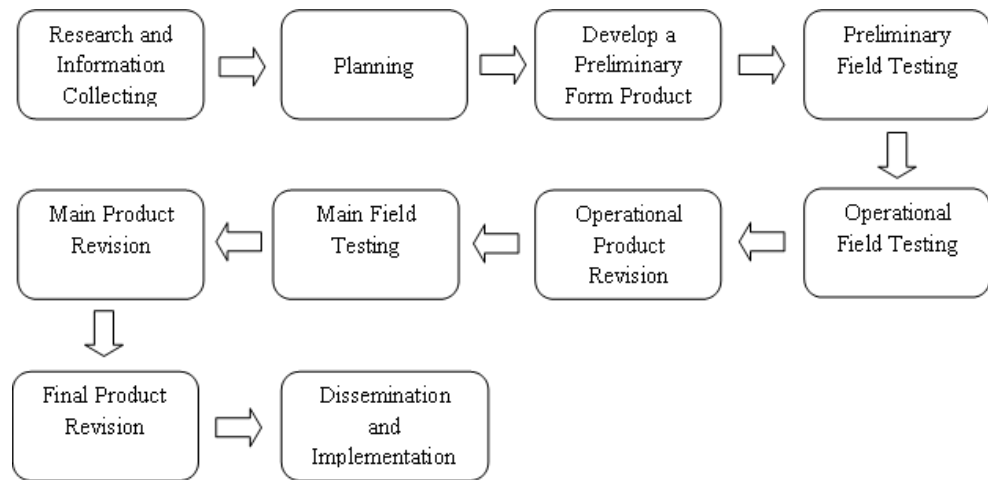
Research and Information Collecting

Planning

Develop a Preliminary Form Product

Preliminary Field Testing

Operational Field Testing

Operational Product Revision

Main Field Testing

Main Product Revision

Final Product Revision

Dissemination and Implementation